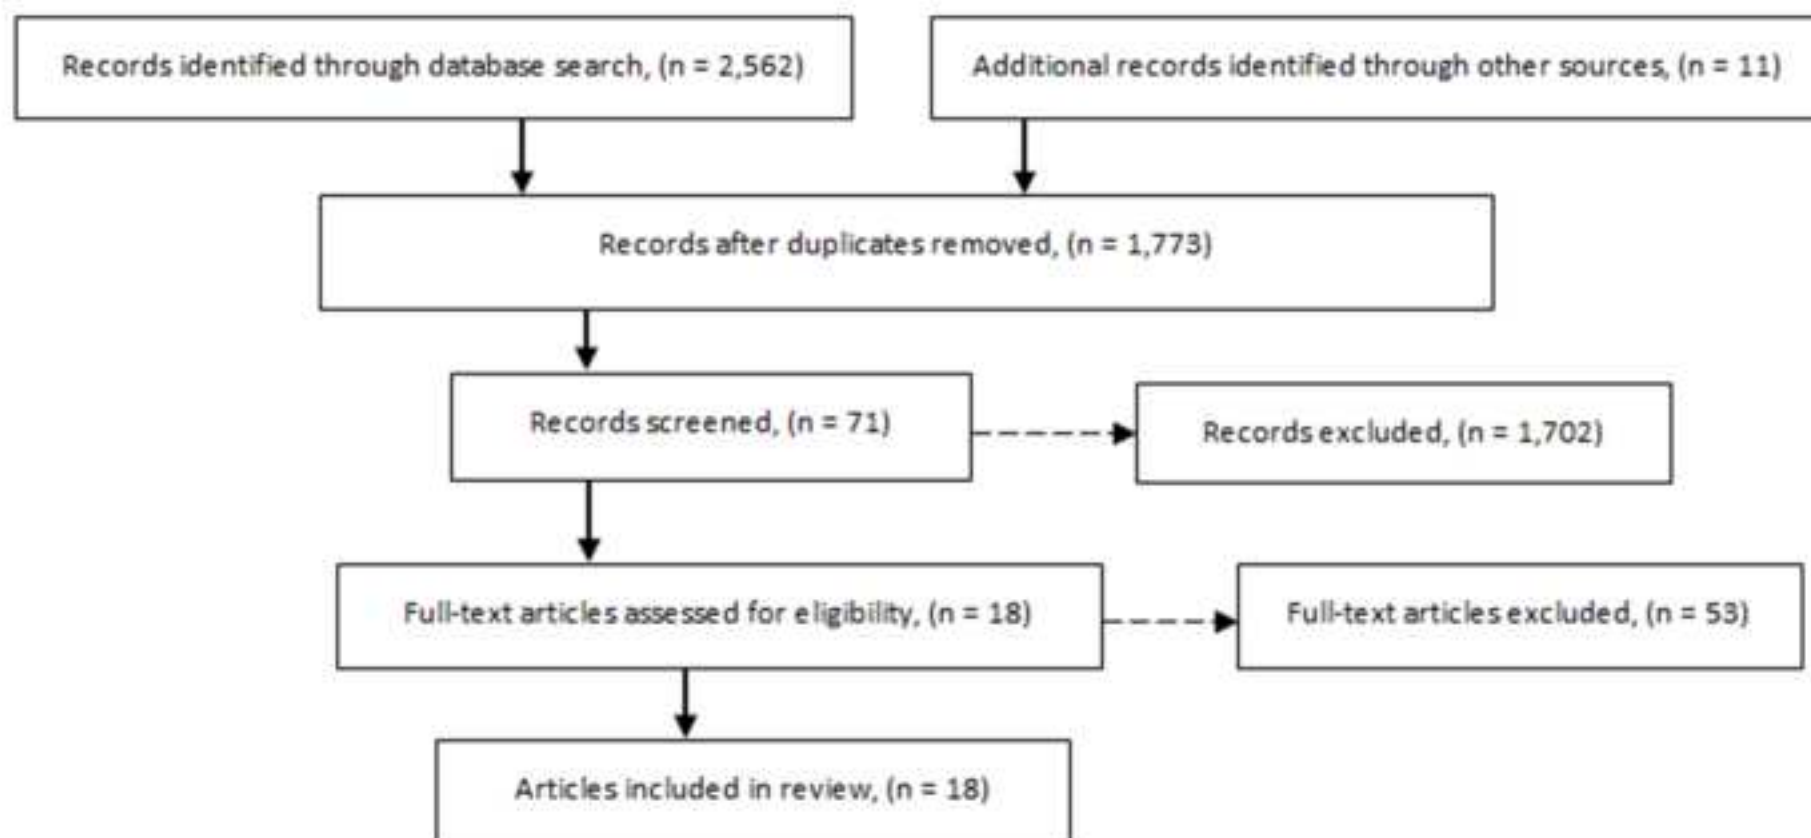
Records identified through database search, (n = 2,562)

Additional records identified through other sources, (n = 11)

Records after duplicates removed, (n = 1,773)

Records screened, (n = 71)

Records excluded, (n = 1,702)

Full-text articles assessed for eligibility, (n = 18)

Full-text articles excluded, (n = 53)

Articles included in review, (n = 18)